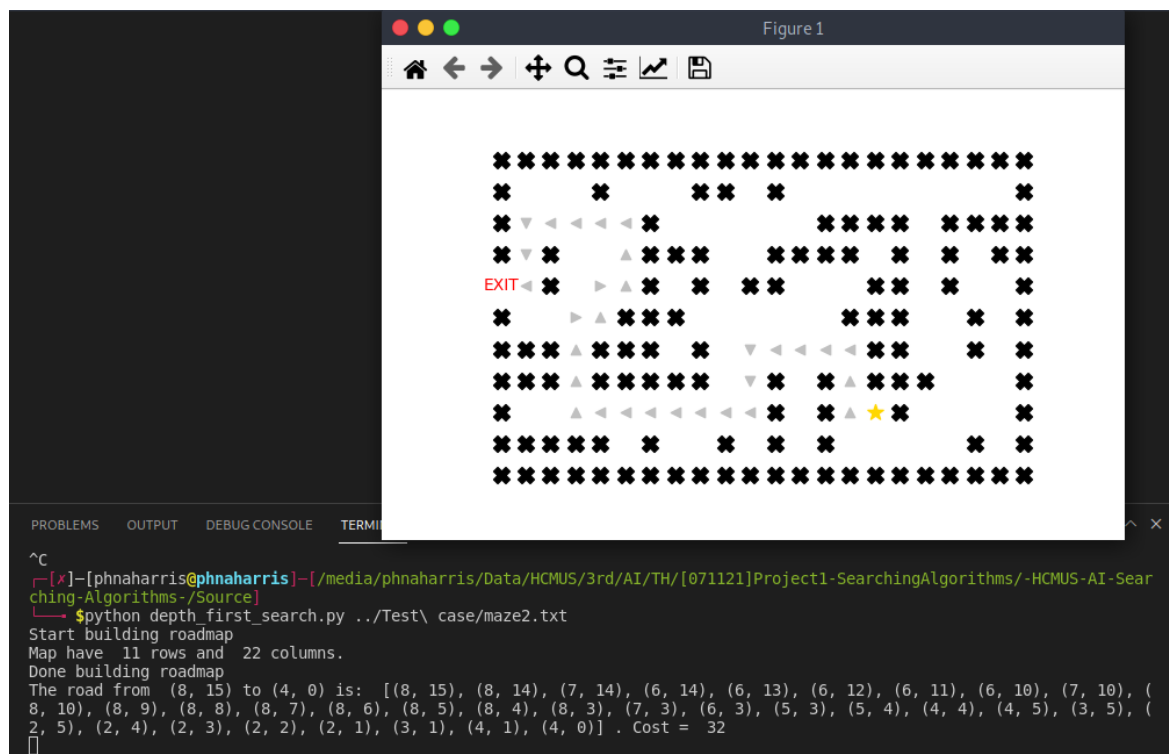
Figure 1

EXIT

PROBLEMS OUTPUT DEBUG CONSOLE TERMI

^C
┌─[✗]─[phnaharris@phnaharris]─[/media/phnaharris/Data/HCMUS/3rd/AI/TH/[071121]Project1-SearchingAlgorithms/-HCMUS-AI-Searching-Algorithms-/Source]
└──╼ $python depth_first_search.py ../Test\ case/maze2.txt
Start building roadmap
Map have 11 rows and 22 columns.
Done building roadmap
The road from (8, 15) to (4, 0) is: [(8, 15), (8, 14), (7, 14), (6, 14), (6, 13), (6, 12), (6, 11), (6, 10), (7, 10), (8, 10), (8, 9), (8, 8), (8, 7), (8, 6), (8, 5), (8, 4), (8, 3), (7, 3), (6, 3), (5, 3), (5, 4), (4, 4), (4, 5), (3, 5), (2, 5), (2, 4), (2, 3), (2, 2), (2, 1), (3, 1), (4, 1), (4, 0)] . Cost = 32